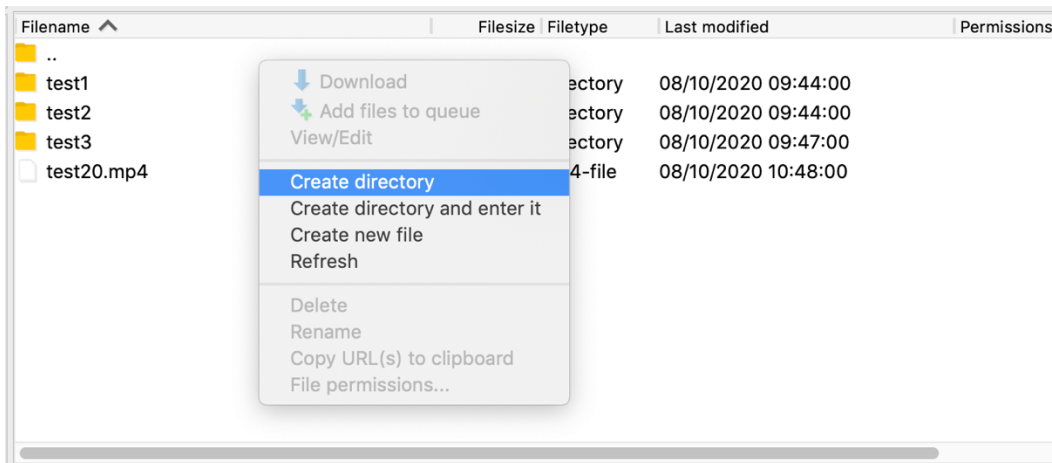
| Filename | Filesize | Filetype | Last modified | Permissions |
|---|---|---|---|---|
| .. | | | | |
| test1 | | ectory | 08/10/2020 09:44:00 | |
| test2 | | ectory | 08/10/2020 09:44:00 | |
| test3 | | ectory | 08/10/2020 09:47:00 | |
| test20.mp4 | | 4-file | 08/10/2020 10:48:00 | |

Download
Add files to queue
View/Edit

Create directory
Create directory and enter it
Create new file
Refresh

Delete
Rename
Copy URL(s) to clipboard
File permissions...